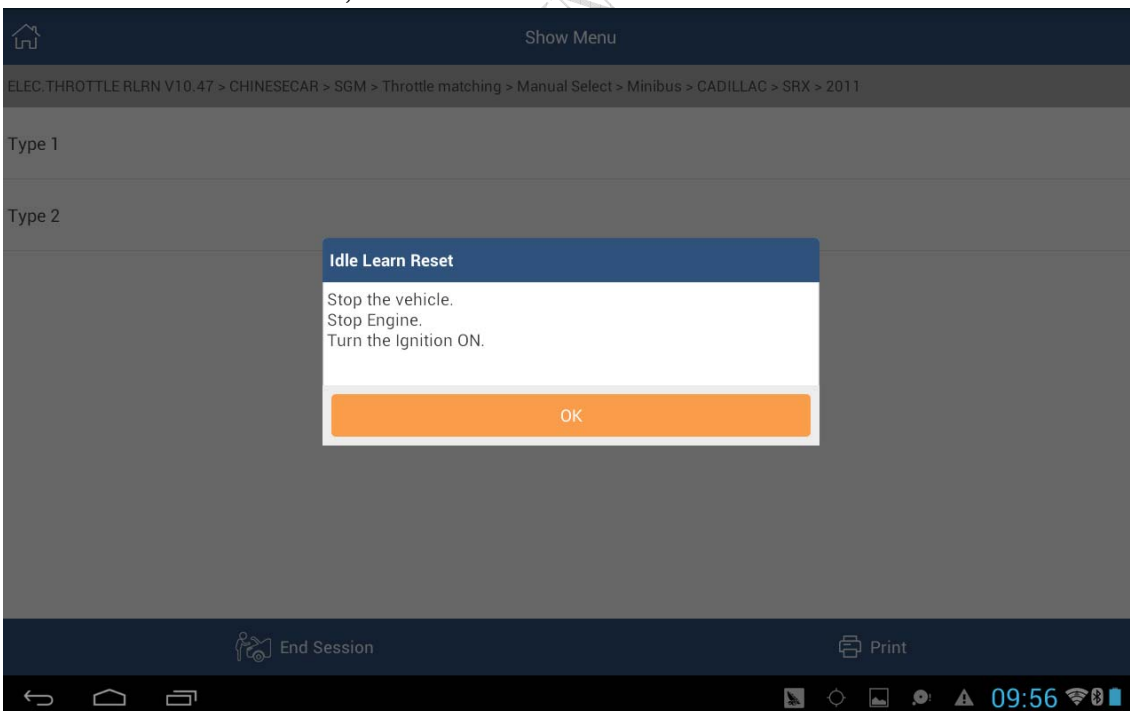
Show Menu

ELEC.THROTTLE RLRN V10.47 > CHINESECAR > SGM > Throttle matching > Manual Select > Minibus > CADILLAC > SRX > 2011

Type 1

Type 2

Idle Learn Reset

Stop the vehicle.
Stop Engine.
Turn the Ignition ON.

OK

End Session

Print

09:56